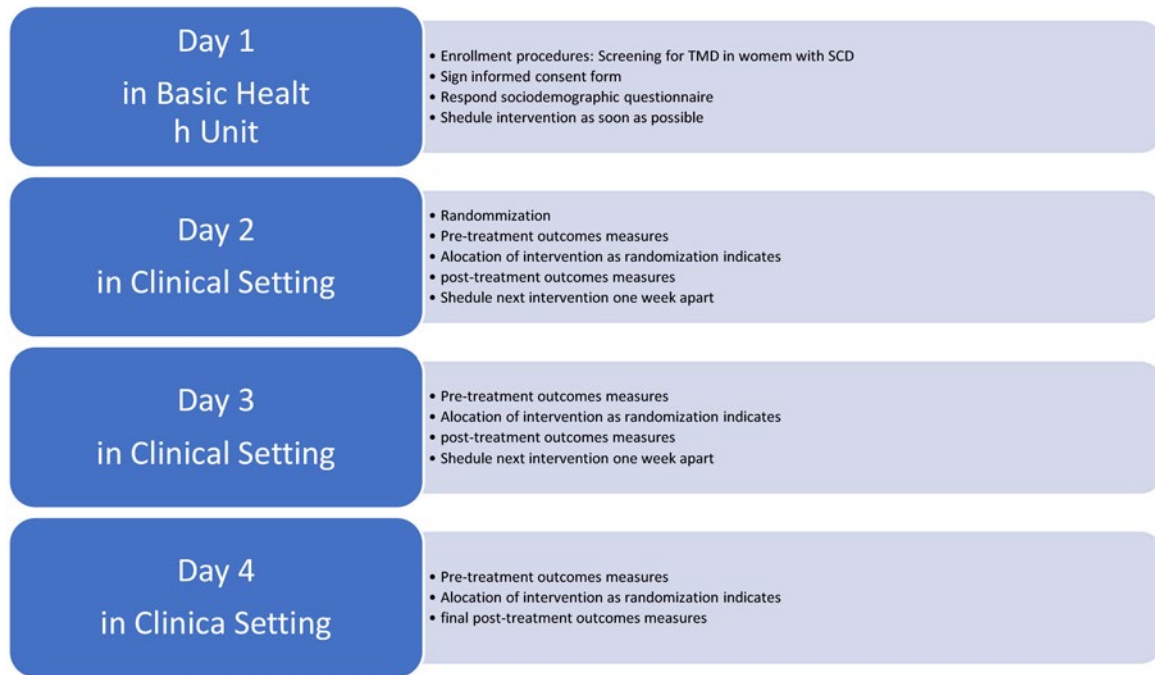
Day 1
in Basic Healt
h Unit

• Enrollment procedures: Screening for TMD in womem with SCD
• Sign informed consent form
• Respond sociodemographic questionnaire
• Shedule intervention as soon as possible

Day 2
in Clinical Setting

• Randommization
• Pre-treatment outcomes measures
• Alocation of intervention as randomization indicates
• post-treatment outcomes measures
• Shedule next intervention one week apart

Day 3
in Clinical Setting

• Pre-treatment outcomes measures
• Alocation of intervention as randomization indicates
• post-treatment outcomes measures
• Shedule next intervention one week apart

Day 4
in Clinica Setting

• Pre-treatment outcomes measures
• Alocation of intervention as randomization indicates
• final post-treatment outcomes measures